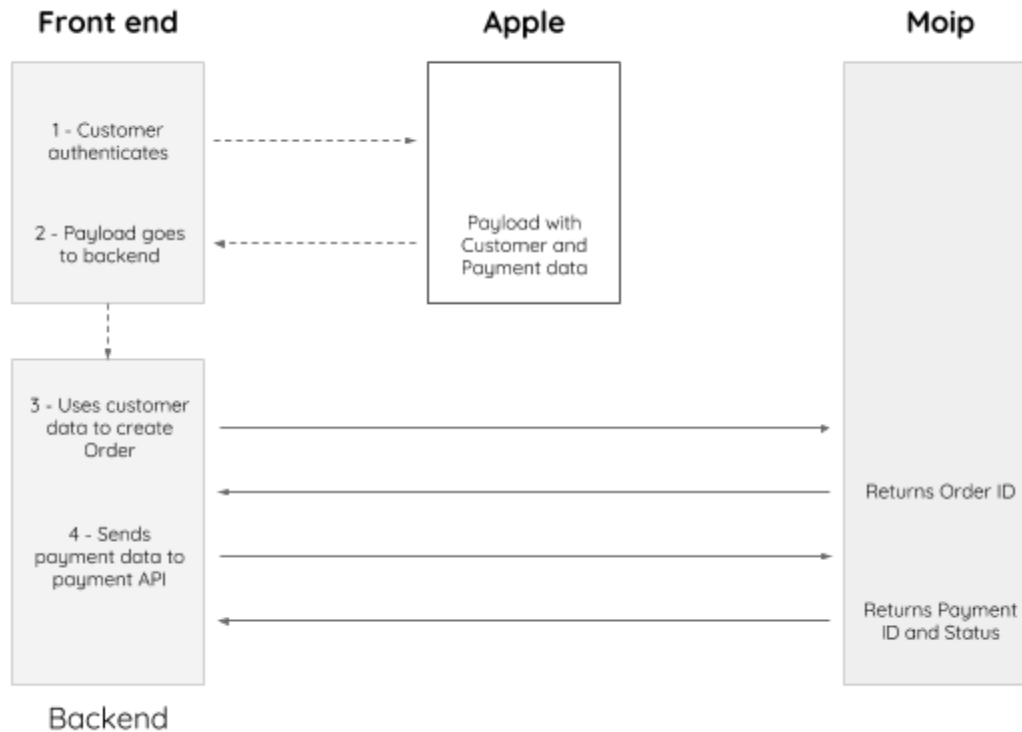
Front end

Apple

Moip

1 - Customer authenticates

2 - Payload goes to backend

Payload with Customer and Payment data

3 - Uses customer data to create Order

Returns Order ID

4 - Sends payment data to payment API

Returns Payment ID and Status

Backend